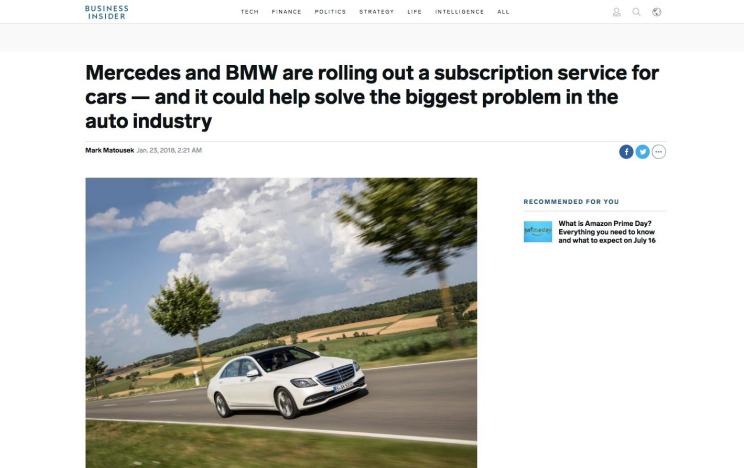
BUSINESS INSIDER

TECH FINANCE POLITICS STRATEGY LIFE INTELLIGENCE ALL

Mercedes and BMW are rolling out a subscription service for cars — and it could help solve the biggest problem in the auto industry

Mark Matousek Jan. 23, 2018, 2:21 AM

RECOMMENDED FOR YOU

What is Amazon Prime Day? Everything you need to know and what to expect on July 16